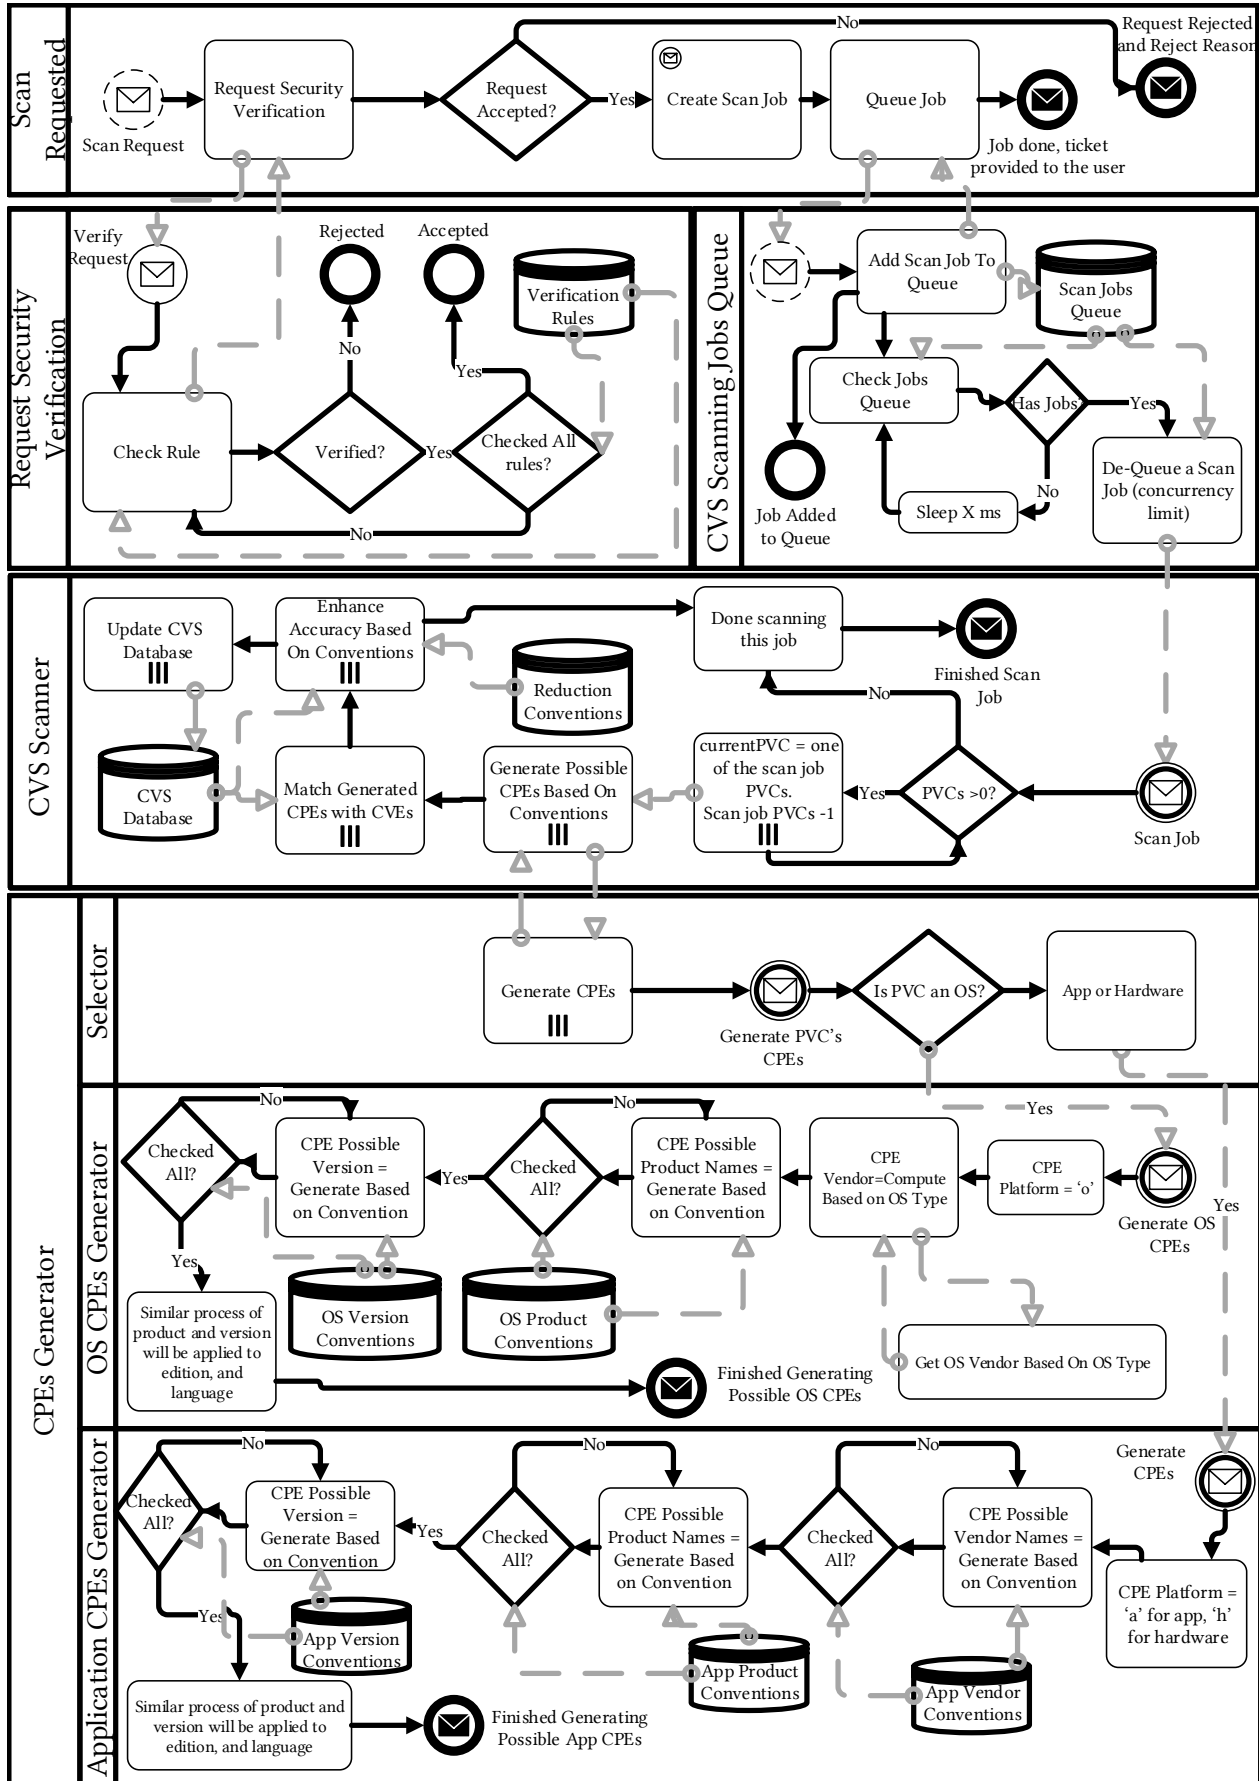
Scan Requested

Scan Request
Request Security Verification
Request Accepted?
Yes
Create Scan Job
Queue Job
No
Request Rejected and Reject Reason
Job done, ticket provided to the user

Request Security Verification

Verify Request
Rejected
Accepted
Verification Rules
No
Yes
Check Rule
Verified?
Yes
Checked All rules?
No

CVS Scanning Jobs Queue

Add Scan Job To Queue
Scan Jobs Queue
Check Jobs Queue
Has Jobs?
Yes
De-Queue a Scan Job (concurrency limit)
No
Sleep X ms
Job Added to Queue

CVS Scanner

Update CVS Database
Enhance Accuracy Based On Conventions
Done scanning this job
Finished Scan Job
Reduction Conventions
No
CVS Database
Match Generated CPEs with CVEs
Generate Possible CPEs Based On Conventions
currentPVC = one of the scan job PVCs. Scan job PVCs -1
Yes
PVCs >0?
Scan Job

CPEs Generator

Selector

Generate CPEs
Generate PVC's CPEs
Is PVC an OS?
App or Hardware

OS CPEs Generator

No
No
Checked All?
CPE Possible Version = Generate Based on Convention
Yes
Checked All?
CPE Possible Product Names = Generate Based on Convention
CPE Vendor=Compute Based on OS Type
CPE Platform = 'o'
Yes
Generate OS CPEs
Yes
Yes
OS Version Conventions
OS Product Conventions
Similar process of product and version will be applied to edition, and language
Finished Generating Possible OS CPEs
Get OS Vendor Based On OS Type

Application CPEs Generator

No
No
No
Generate CPEs
Checked All?
CPE Possible Version = Generate Based on Convention
Yes
Checked All?
CPE Possible Product Names = Generate Based on Convention
Checked All?
CPE Possible Vendor Names = Generate Based on Convention
CPE Platform = 'a' for app, 'h' for hardware
Yes
App Version Conventions
App Product Conventions
App Vendor Conventions
Similar process of product and version will be applied to edition, and language
Finished Generating Possible App CPEs